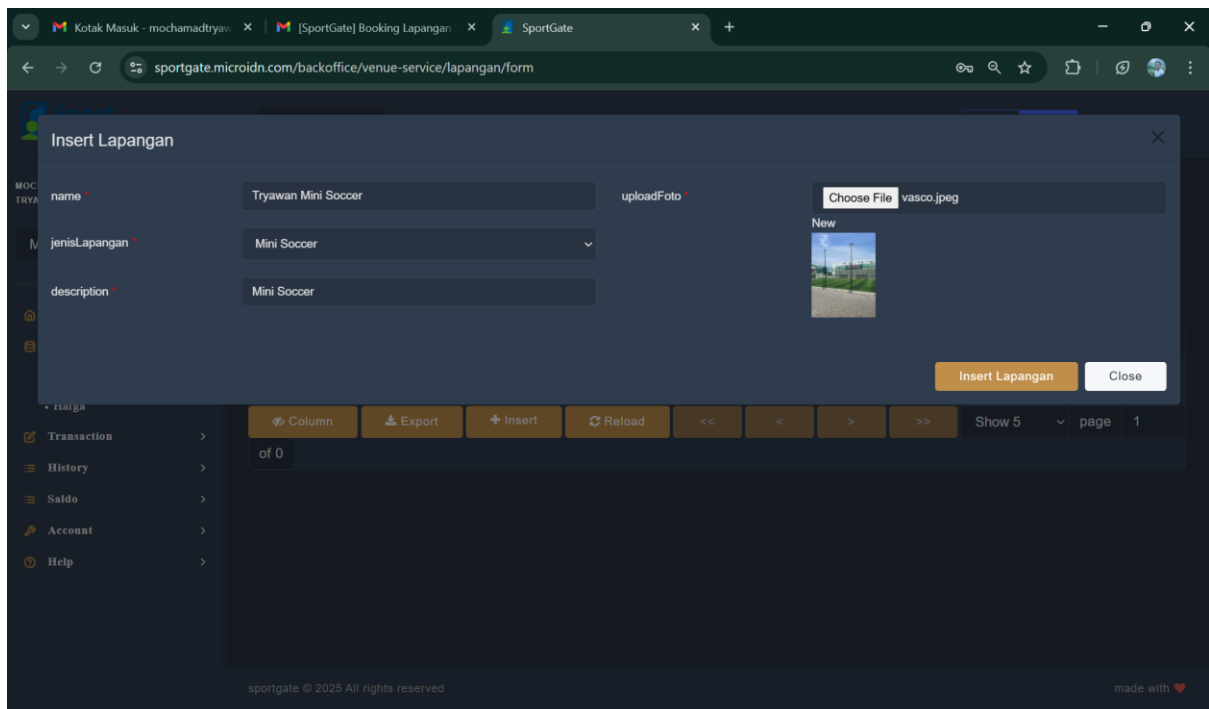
Kotak Masuk - mochamadtryaw ×
[SportGate] Booking Lapangan ×
SportGate ×
sportgate.microidn.com/backoffice/venue-service/lapangan/form

Insert Lapangan

name *
Tryawan Mini Soccer
uploadFoto *
Choose File vasco.jpeg
New
jenisLapangan *
Mini Soccer
description *
Mini Soccer

Insert Lapangan
Close

MOC
TRYA
M
• Harga
Transaction
History
Saldo
Account
Help

Column
Export
Insert
Reload
<<
<
>
>>
Show 5
page 1
of 0

sportgate © 2025 All rights reserved
made with